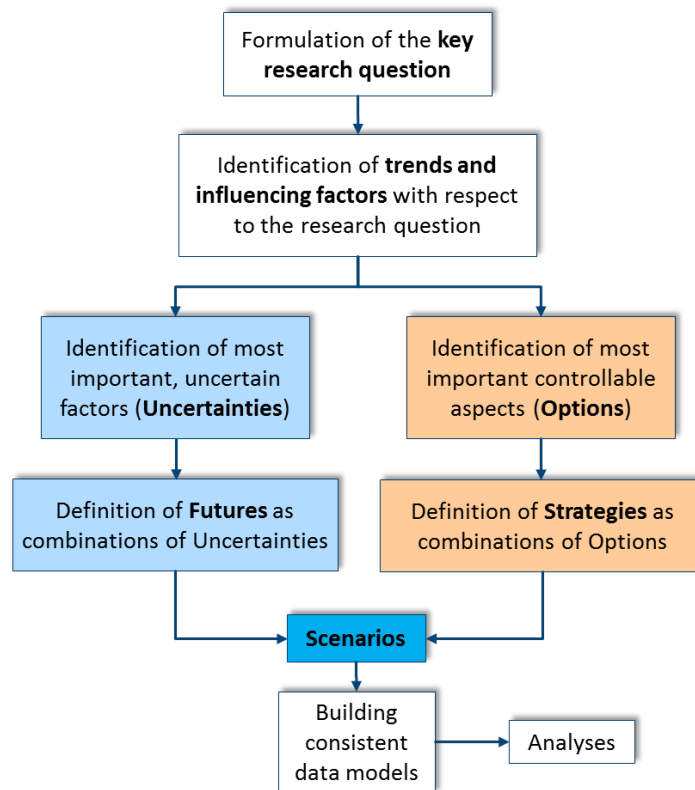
Formulation of the key research question

Identification of trends and influencing factors with respect to the research question

Identification of most important, uncertain factors (Uncertainties)

Identification of most important controllable aspects (Options)

Definition of Futures as combinations of Uncertainties

Definition of Strategies as combinations of Options

Scenarios

Building consistent data models

Analyses